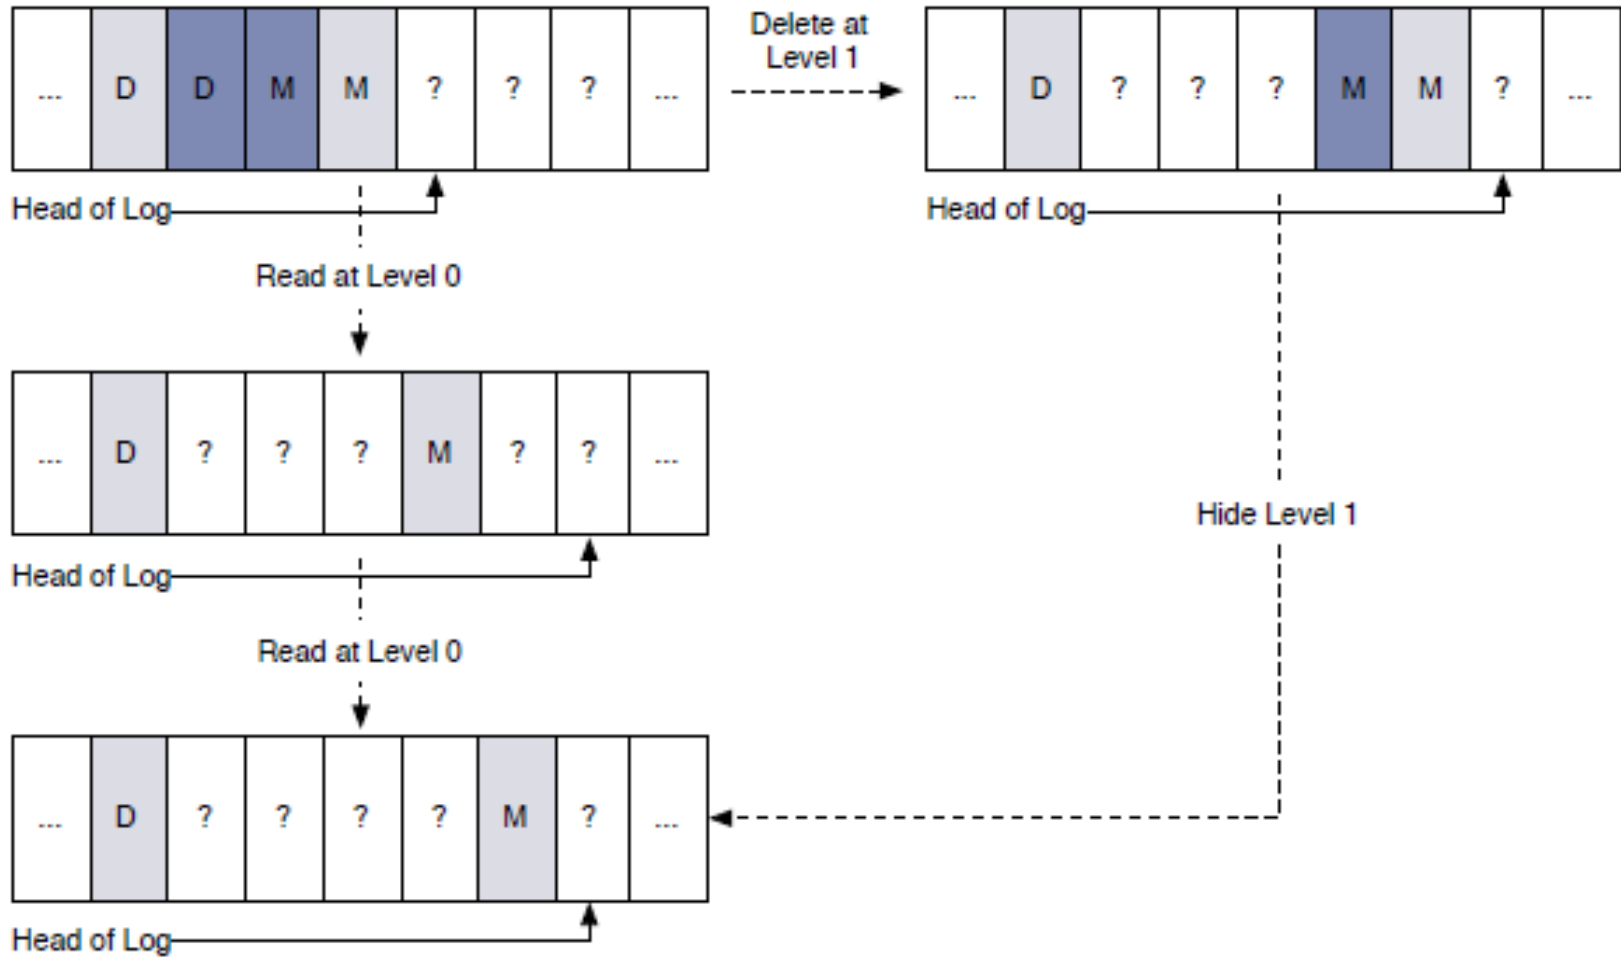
| ... | D | D | M | M | ? | ? | ? | ... |
|---|---|---|---|---|---|---|---|---|

Head of Log

Delete at Level 1

| ... | D | ? | ? | ? | M | M | ? | ... |
|---|---|---|---|---|---|---|---|---|

Head of Log

Read at Level 0

| ... | D | ? | ? | ? | M | ? | ? | ... |
|---|---|---|---|---|---|---|---|---|

Head of Log

Hide Level 1

Read at Level 0

| ... | D | ? | ? | ? | ? | M | ? | ... |
|---|---|---|---|---|---|---|---|---|

Head of Log